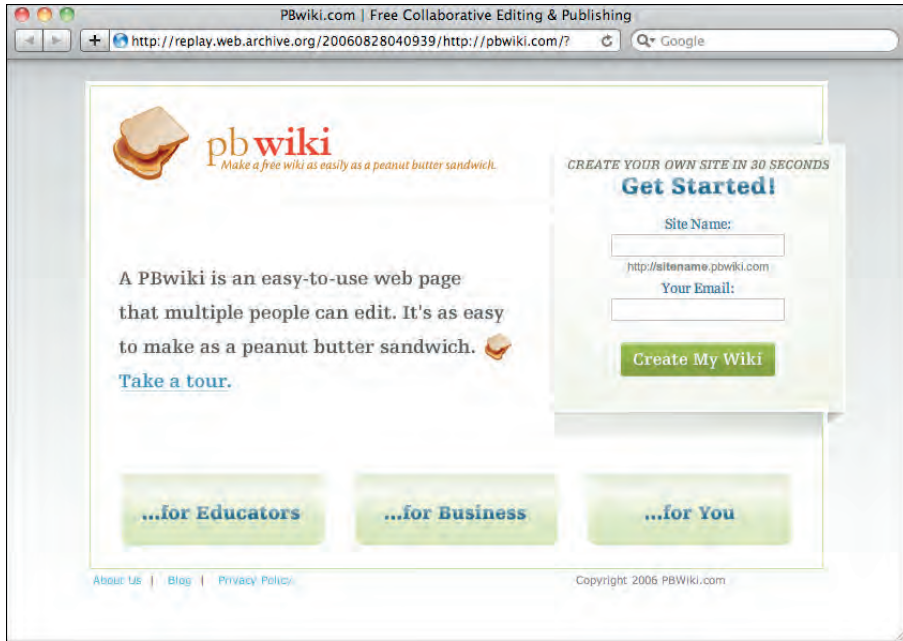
PBwiki.com | Free Collaborative Editing & Publishing

http://replay.web.archive.org/20060828040939/http://pbwiki.com/?

Google

pbwiki
Make a free wiki as easily as a peanut butter sandwich.

CREATE YOUR OWN SITE IN 30 SECONDS
Get Started!

Site Name:

http://sitename.pbwiki.com

Your Email:

Create My Wiki

A PBwiki is an easy-to-use web page that multiple people can edit. It's as easy to make as a peanut butter sandwich.

Take a tour.

...for Educators

...for Business

...for You

About Us | Blog | Privacy Policy

Copyright 2006 PBWiki.com